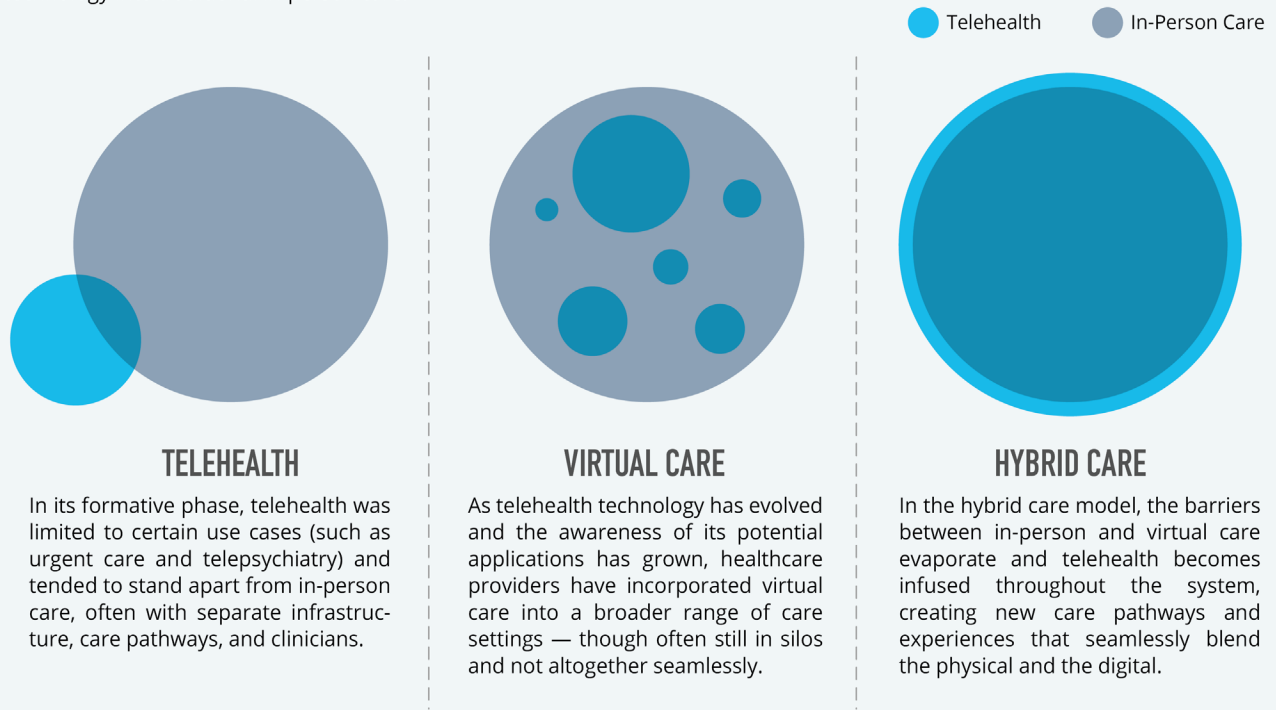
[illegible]

Telehealth In-Person Care

TELEHEALTH

In its formative phase, telehealth was limited to certain use cases (such as urgent care and telepsychiatry) and tended to stand apart from in-person care, often with separate infrastructure, care pathways, and clinicians.

VIRTUAL CARE

As telehealth technology has evolved and the awareness of its potential applications has grown, healthcare providers have incorporated virtual care into a broader range of care settings — though often still in silos and not altogether seamlessly.

HYBRID CARE

In the hybrid care model, the barriers between in-person and virtual care evaporate and telehealth becomes infused throughout the system, creating new care pathways and experiences that seamlessly blend the physical and the digital.